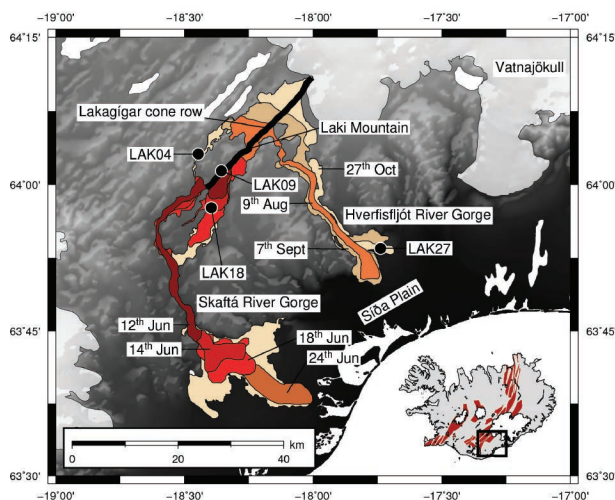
−19°00' −18°30' −18°00' −17°30' −17°00'

64°15' 64°15'

Vatnajökull

Lakagígar cone row

Laki Mountain

LAK04

27th Oct

64°00' 64°00'

LAK09

9th Aug

Hverfisfljót River Gorge

7th Sept

LAK27

LAK18

Síða Plain

Skaftá River Gorge

63°45' 63°45'

12th Jun

18th Jun

14th Jun

24th Jun

km

0 20 40

63°30' 63°30'

−19°00' −18°30' −18°00' −17°30' −17°00'